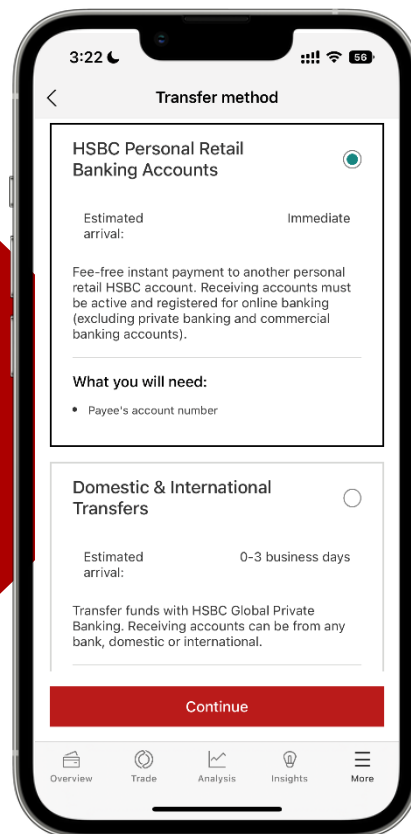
3:22

56

Transfer method

HSBC Personal Retail Banking Accounts

Estimated arrival:

Immediate

Fee-free instant payment to another personal retail HSBC account. Receiving accounts must be active and registered for online banking (excluding private banking and commercial banking accounts).

What you will need:

• Payee's account number

Domestic & International Transfers

Estimated arrival:

0-3 business days

Transfer funds with HSBC Global Private Banking. Receiving accounts can be from any bank, domestic or international.

Continue

Overview Trade Analysis Insights More